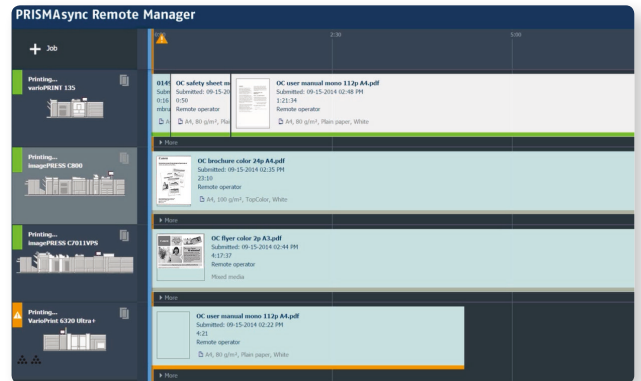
PRISMAsync Remote Manager

+ Job

2:30

5:00

Printing...
varioPRINT 135

014 Submit 0:16 mbn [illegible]

OC safety sheet m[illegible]
Submitted: 09-15-20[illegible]
0:50
Remote operator
A4, 80 g/m², Plai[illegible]

OC user manual mono 112p A4.pdf
Submitted: 09-15-2014 02:48 PM
1:21:34
Remote operator
A4, 80 g/m², Plain paper, White

More

Printing...
imagePRESS C800

OC brochure color 24p A4.pdf
Submitted: 09-15-2014 02:35 PM
23:10
Remote operator
A4, 100 g/m², TopColor, White

More

Printing...
imagePRESS C7011VPS

OC flyer color 2p A3.pdf
Submitted: 09-15-2014 02:44 PM
4:17:37
Remote operator
Mixed media

More

Printing...
VarioPrint 6320 Ultra+

OC user manual mono 112p A4.pdf
Submitted: 09-15-2014 02:22 PM
4:21
Remote operator
A4, 80 g/m², Plain paper, White

More